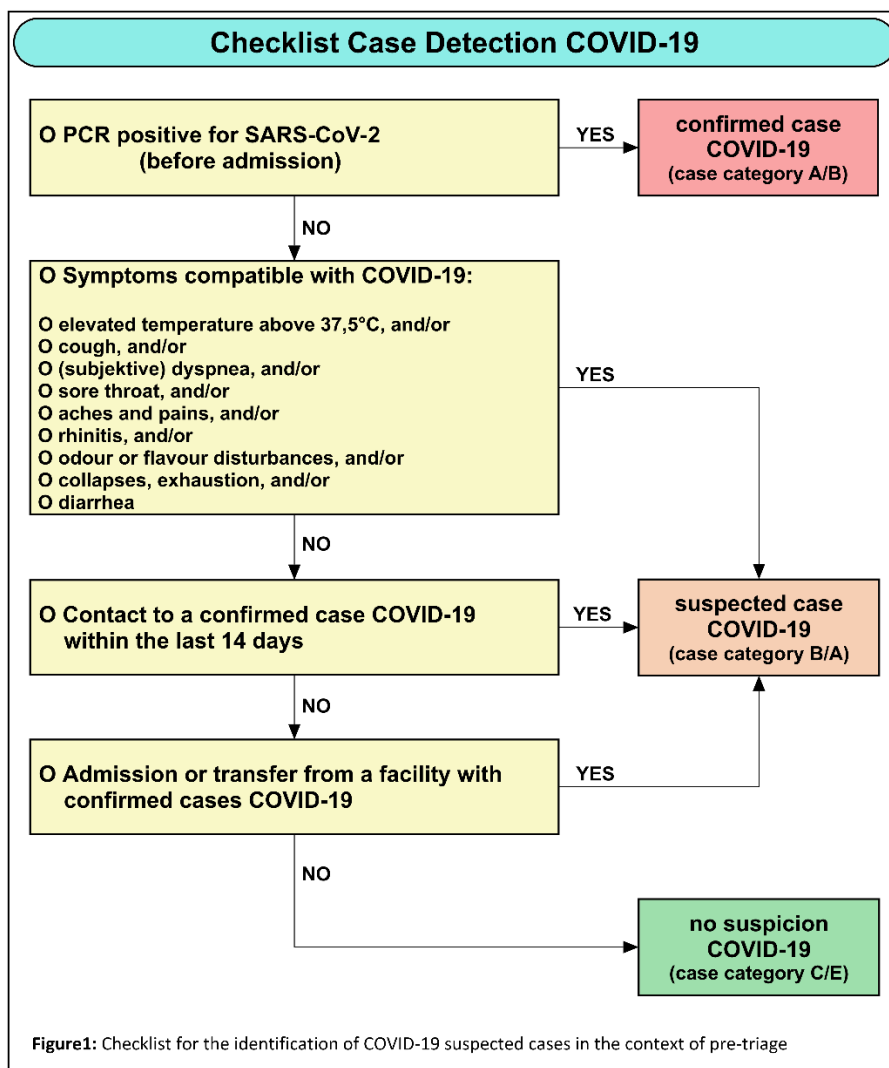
Checklist Case Detection COVID-19

O PCR positive for SARS-CoV-2 (before admission)

YES

confirmed case COVID-19 (case category A/B)

NO

O Symptoms compatible with COVID-19:

O elevated temperature above 37,5°C, and/or
O cough, and/or
O (subjektive) dyspnea, and/or
O sore throat, and/or
O aches and pains, and/or
O rhinitis, and/or
O odour or flavour disturbances, and/or
O collapses, exhaustion, and/or
O diarrhea

YES

NO

O Contact to a confirmed case COVID-19 within the last 14 days

YES

suspected case COVID-19 (case category B/A)

NO

O Admission or transfer from a facility with confirmed cases COVID-19

YES

NO

no suspicion COVID-19 (case category C/E)

Figure1: Checklist for the identification of COVID-19 suspected cases in the context of pre-triage